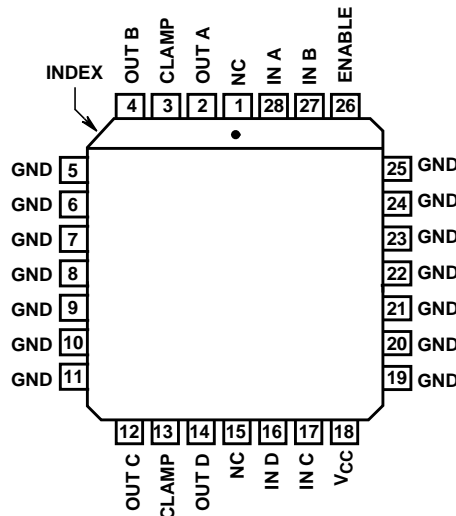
OUT B
CLAMP
OUT A
NC
IN A
IN B
ENABLE
INDEX
4
3
2
1
28
27
26
GND 5
GND 6
GND 7
GND 8
GND 9
GND 10
GND 11
25 GND
24 GND
23 GND
22 GND
21 GND
20 GND
19 GND
12
13
14
15
16
17
18
OUT C
CLAMP
OUT D
NC
IN D
IN C
$V_{CC}$